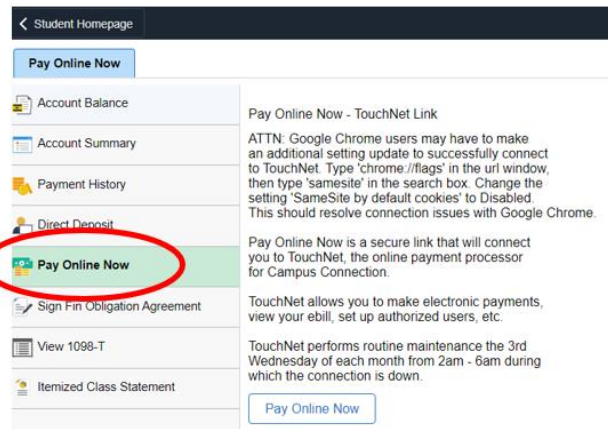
Student Homepage

Pay Online Now

Account Balance

Account Summary

Payment History

Direct Deposit

Pay Online Now

Sign Fin Obligation Agreement

View 1098-T

Itemized Class Statement

Pay Online Now - TouchNet Link

ATTN: Google Chrome users may have to make an additional setting update to successfully connect to TouchNet. Type 'chrome://flags' in the url window, then type 'samesite' in the search box. Change the setting 'SameSite by default cookies' to Disabled. This should resolve connection issues with Google Chrome.

Pay Online Now is a secure link that will connect you to TouchNet, the online payment processor for Campus Connection.

TouchNet allows you to make electronic payments, view your ebill, set up authorized users, etc.

TouchNet performs routine maintenance the 3rd Wednesday of each month from 2am - 6am during which the connection is down.

Pay Online Now